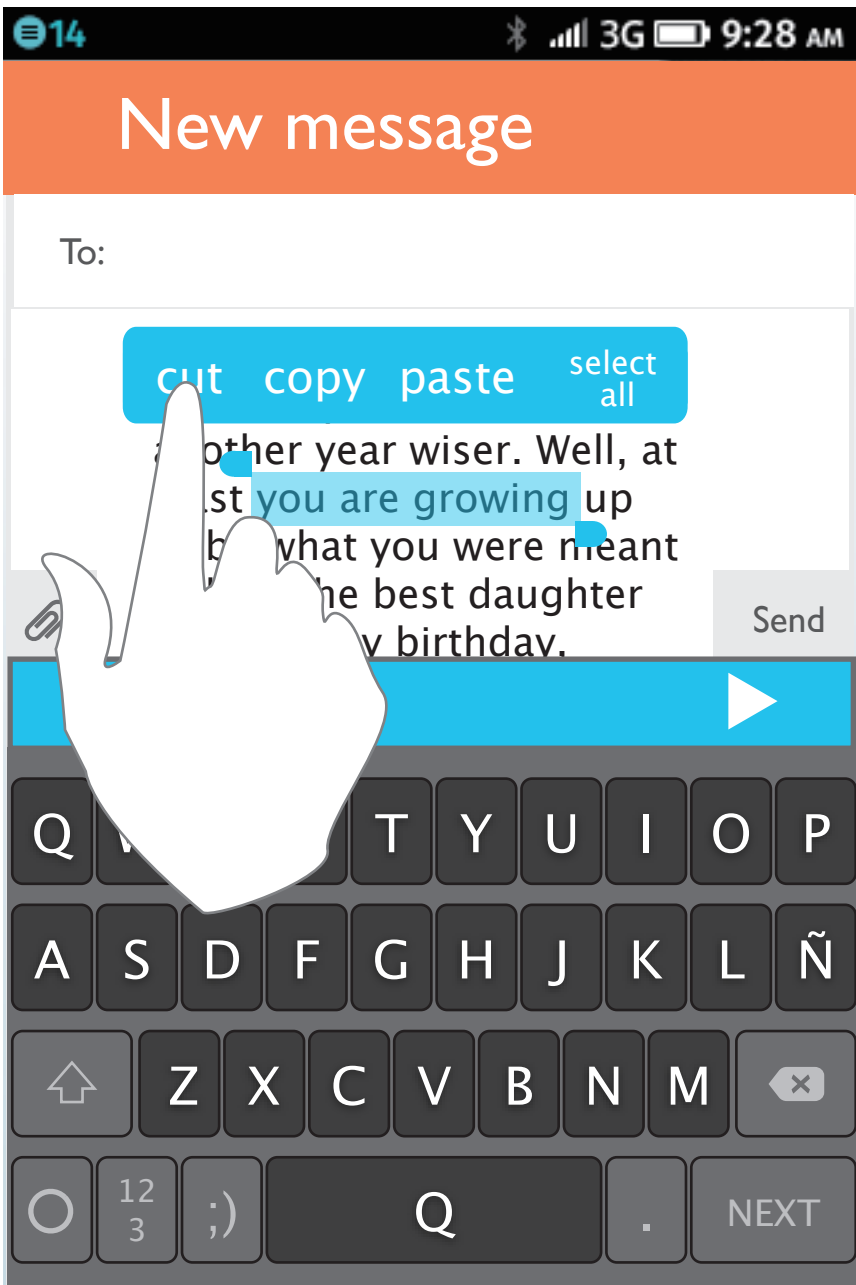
14 3G 9:28 AM

New message

To:

cut copy paste select all

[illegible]other year wiser. Well, at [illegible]st you are growing up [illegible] b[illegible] what you were meant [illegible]he best daughter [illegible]y birthday.

Send

Q W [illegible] T Y U I O P
A S D F G H J K L Ñ
Z X C V B N M
12 3 ;) Q . NEXT